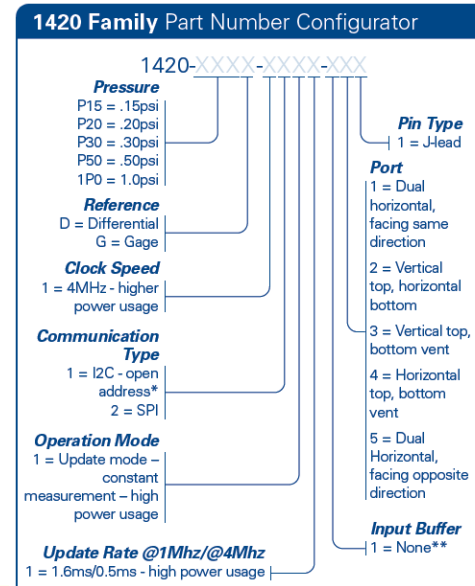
1420 Family Part Number Configurator

1420-XXXX-XXXX-XXX

Pressure
P15 = .15psi
P20 = .20psi
P30 = .30psi
P50 = .50psi
1P0 = 1.0psi

Reference
D = Differential
G = Gage

Clock Speed
1 = 4MHz - higher power usage

Communication Type
1 = I2C - open address*
2 = SPI

Operation Mode
1 = Update mode – constant measurement – high power usage

Update Rate @1Mhz/@4Mhz
1 = 1.6ms/0.5ms - high power usage

Pin Type
1 = J-lead

Port
1 = Dual horizontal, facing same direction

2 = Vertical top, horizontal bottom

3 = Vertical top, bottom vent

4 = Horizontal top, bottom vent

5 = Dual Horizontal, facing opposite direction

Input Buffer
1 = None**